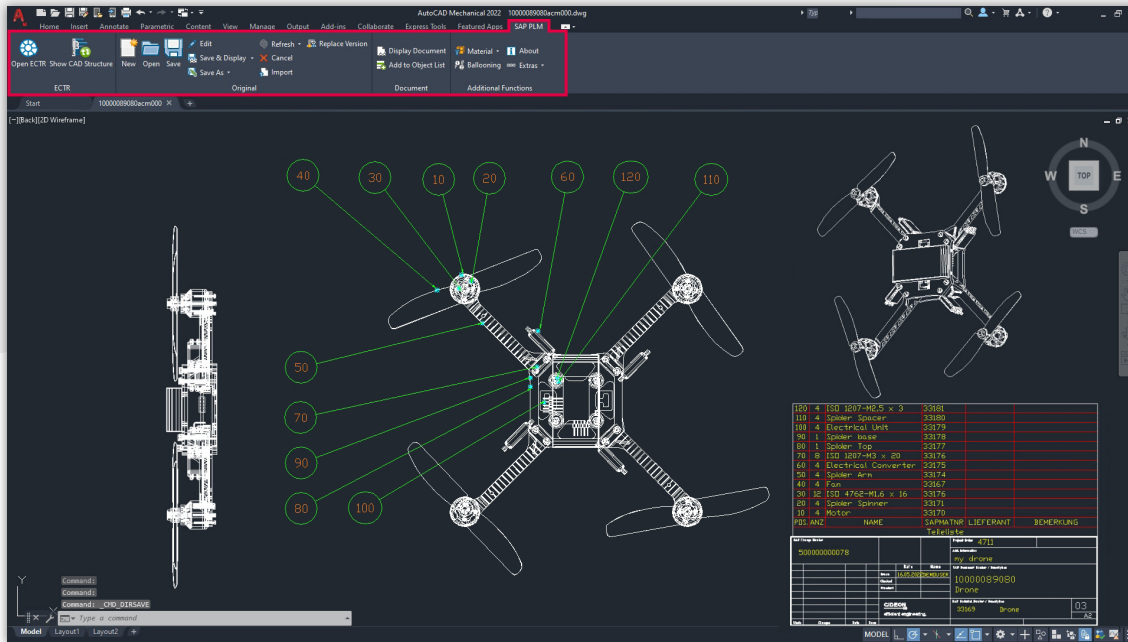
AutoCAD Mechanical 2022 10000089080acm000.dwg

Home Insert Annotate Parametric Content View Manage Output Add-ins Collaborate Express Tools Featured Apps SAP PLM

Open ECTR Show CAD Structure
ECTR

New Open Save Edit Save & Display Save As Refresh Cancel Import Replace Version
Original

Display Document Add to Object List
Document

Material Ballooning About Extras
Additional Functions

Start 10000089080acm000

[−][Back][2D Wireframe]

40 30 10 20 60 120 110

50 70 90 80 100

N W TOP E S

WCS

| 120 | 4 | ISO 1207-M2.5 x 3 | 33181 | | |
|---|---|---|---|---|---|
| 110 | 4 | Spider Spacer | 33180 | | |
| 100 | 4 | Electrical Unit | 33179 | | |
| 90 | 1 | Spider base | 33178 | | |
| 80 | 1 | Spider Top | 33177 | | |
| 70 | 8 | ISO 1207-M3 x 20 | 33176 | | |
| 60 | 4 | Electrical Converter | 33175 | | |
| 50 | 4 | Spider Arm | 33174 | | |
| 40 | 4 | Fan | 33167 | | |
| 30 | 12 | ISO 4762-M1.6 x 16 | 33176 | | |
| 20 | 4 | Spider Spinner | 33171 | | |
| 10 | 4 | Motor | 33170 | | |
| POS. | ANZ | NAME | SAPMATNR | LIEFERANT | BEMERKUNG |

Teileliste

500000000078
4711
my drone
16.03.2021 DEMOUSER
10000089080
Drone
CIDEON
33169 Drone
03
A2

Command:
Command:
Command: _CMD_DIRSAVE
Type a command

Model Layout1 Layout2 +
MODEL